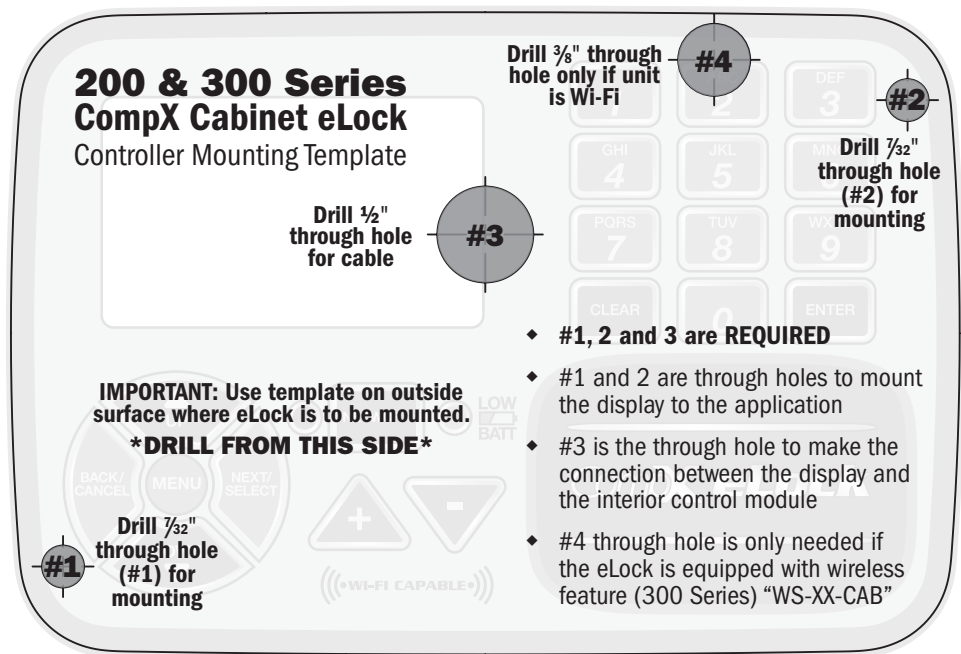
200 & 300 Series
CompX Cabinet eLock
Controller Mounting Template

Drill $\frac{3}{8}$" through hole only if unit is Wi-Fi

#4

DEF
3

#2

Drill $\frac{7}{32}$" through hole (#2) for mounting

GHI
4

JKL
5

MNO
6

Drill $\frac{1}{2}$" through hole for cable

#3

PQRS
7

TUV
8

WXYZ
9

CLEAR

0

ENTER

2

- #1, 2 and 3 are REQUIRED
- #1 and 2 are through holes to mount the display to the application
- #3 is the through hole to make the connection between the display and the interior control module
- #4 through hole is only needed if the eLock is equipped with wireless feature (300 Series) "WS-XX-CAB"

IMPORTANT: Use template on outside surface where eLock is to be mounted.
*DRILL FROM THIS SIDE*

LOW
BATT

BACK/
CANCEL

MENU

NEXT/
SELECT

+

-

Drill $\frac{7}{32}$" through hole (#1) for mounting

#1

((•WI-FI CAPABLE•))